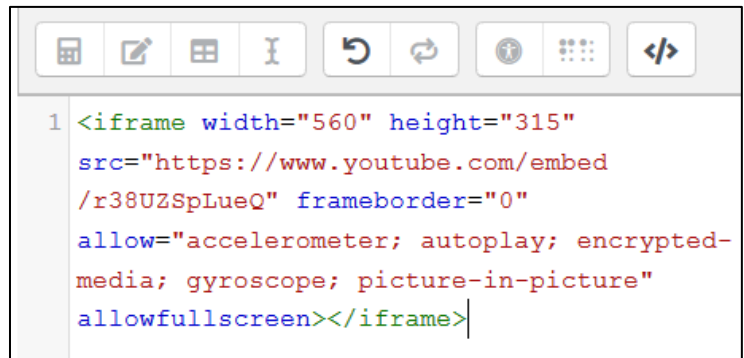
1 <iframe width="560" height="315" src="https://www.youtube.com/embed/r38UZSpLueQ" frameborder="0" allow="accelerometer; autoplay; encrypted-media; gyroscope; picture-in-picture" allowfullscreen></iframe>